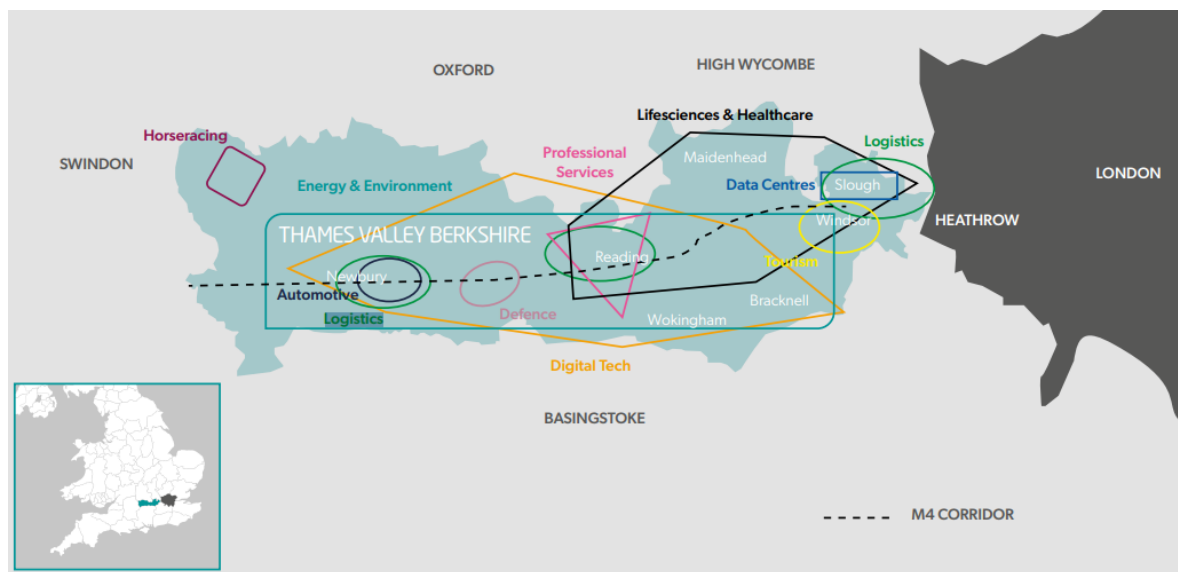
OXFORD

HIGH WYCOMBE

Lifesciences & Healthcare

Logistics

Horseracing

SWINDON

Professional Services

Maidenhead

LONDON

Energy & Environment

Data Centres

Slough

HEATHROW

Windsor

THAMES VALLEY BERKSHIRE

Reading

Tourism

Newbury

Automotive

Bracknell

Logistics

Defence

Wokingham

Digital Tech

BASINGSTOKE

M4 CORRIDOR